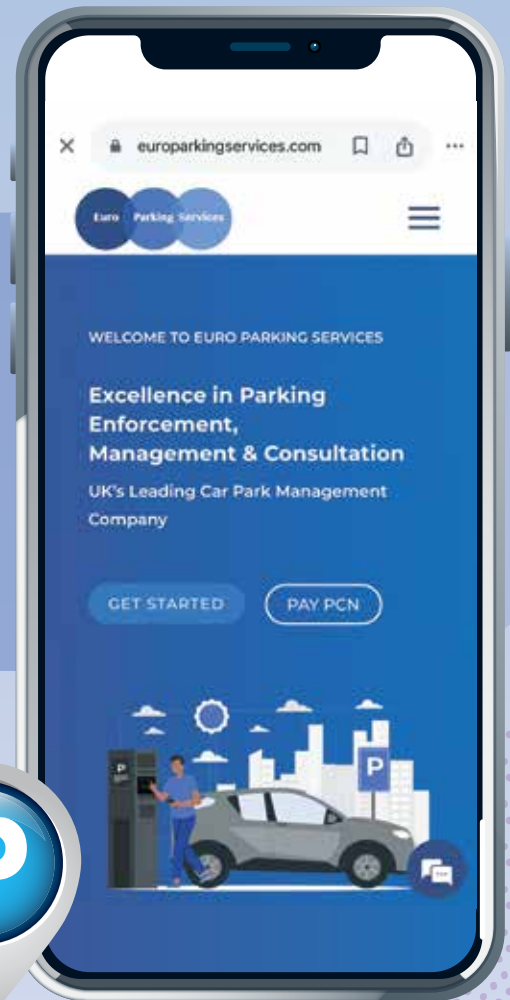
europarkingservices.com

Euro Parking Services

WELCOME TO EURO PARKING SERVICES

Excellence in Parking Enforcement, Management & Consultation

UK's Leading Car Park Management Company

GET STARTED

PAY PCN

P

P